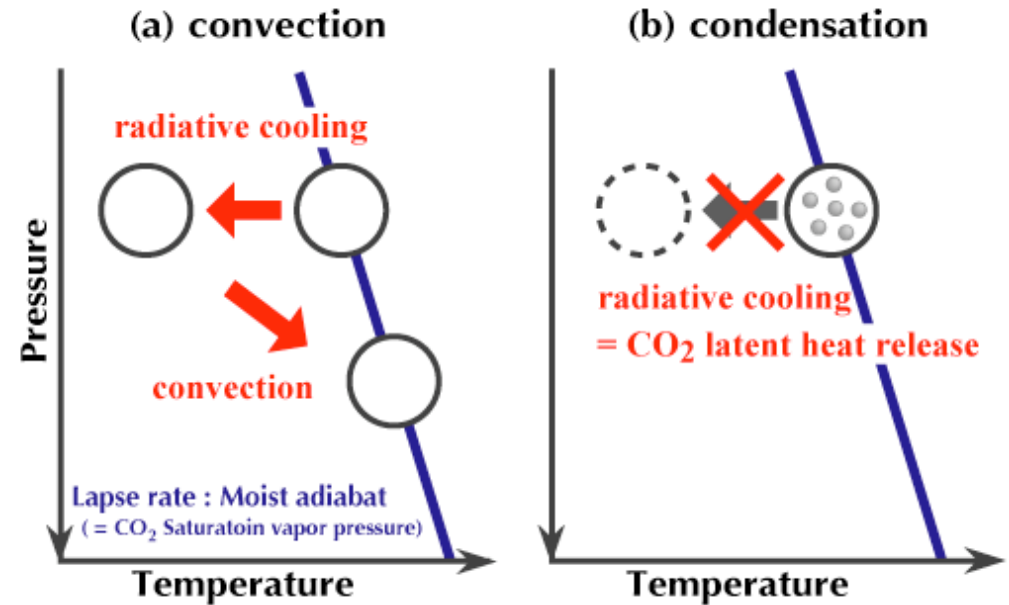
(a) convection

radiative cooling

Pressure

convection

Lapse rate : Moist adiabat
(= $CO_2$ Saturatoin vapor pressure)

Temperature

(b) condensation

radiative cooling
= $CO_2$ latent heat release

Temperature